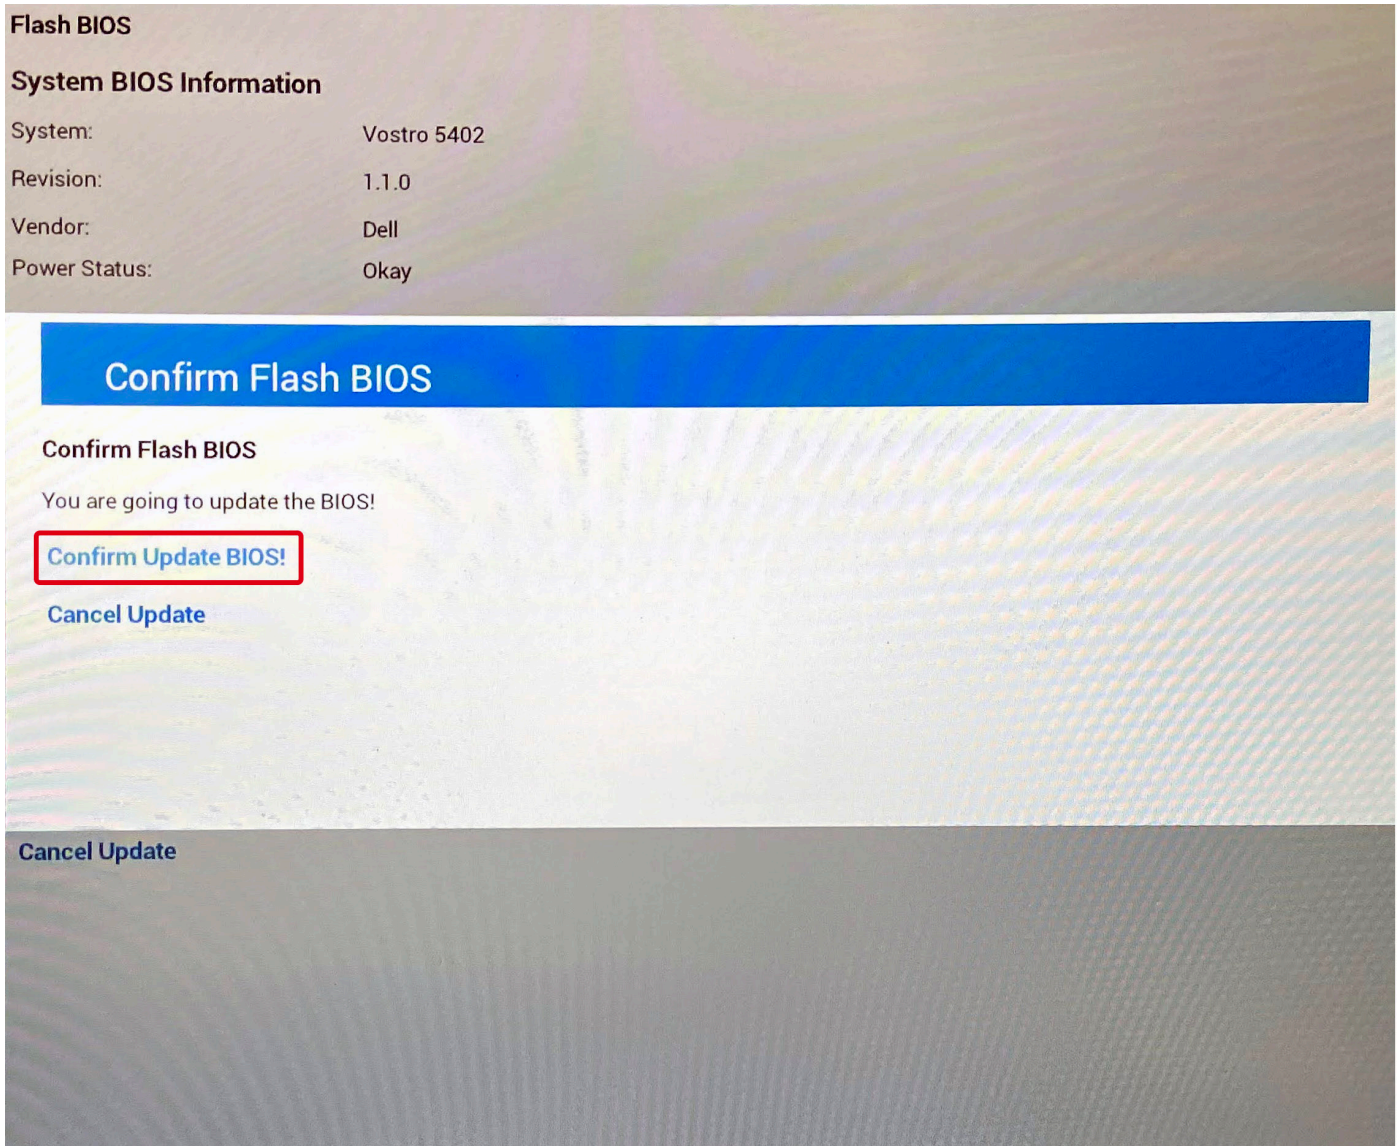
Flash BIOS

System BIOS Information

| System: | Vostro 5402 |
|---|---|
| Revision: | 1.1.0 |
| Vendor: | Dell |
| Power Status: | Okay |

Confirm Flash BIOS

Confirm Flash BIOS

You are going to update the BIOS!

Confirm Update BIOS!

Cancel Update

Cancel Update